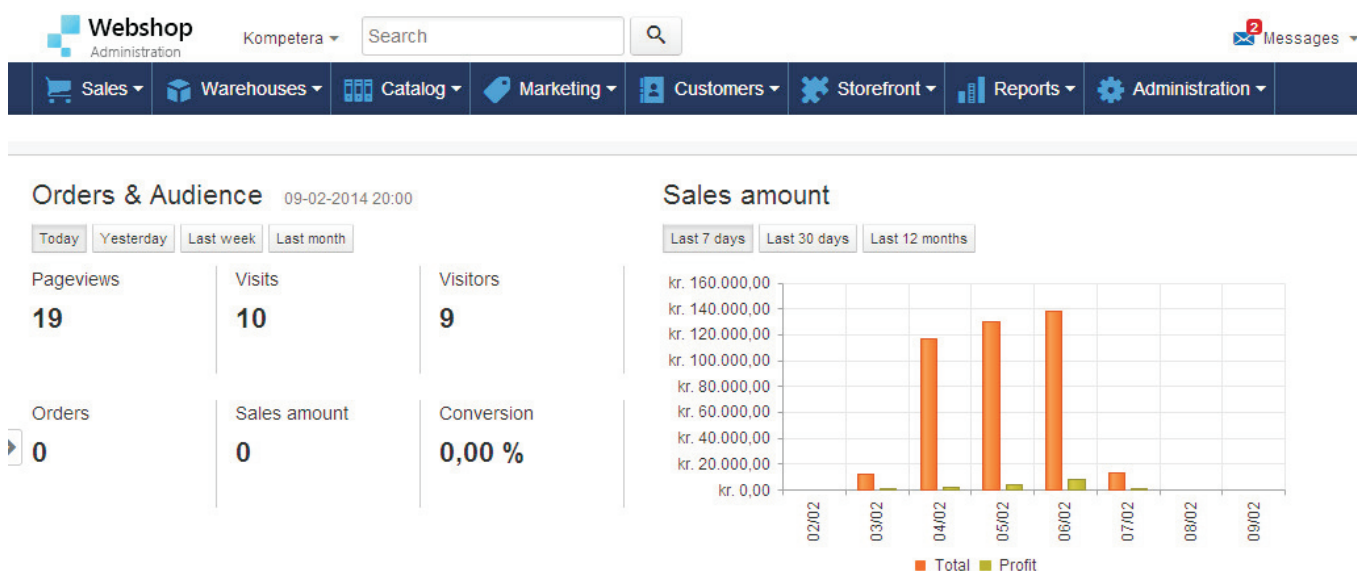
Webshop
Administration

Kompetera

Search

2 Messages

Sales Warehouses Catalog Marketing Customers Storefront Reports Administration

Orders & Audience 09-02-2014 20:00

Today Yesterday Last week Last month

Pageviews
19

Visits
10

Visitors
9

Orders
0

Sales amount
0

Conversion
0,00 %

Sales amount

Last 7 days Last 30 days Last 12 months

kr. 160.000,00
kr. 140.000,00
kr. 120.000,00
kr. 100.000,00
kr. 80.000,00
kr. 60.000,00
kr. 40.000,00
kr. 20.000,00
kr. 0,00

02/02 03/02 04/02 05/02 06/02 07/02 08/02 09/02

Total Profit